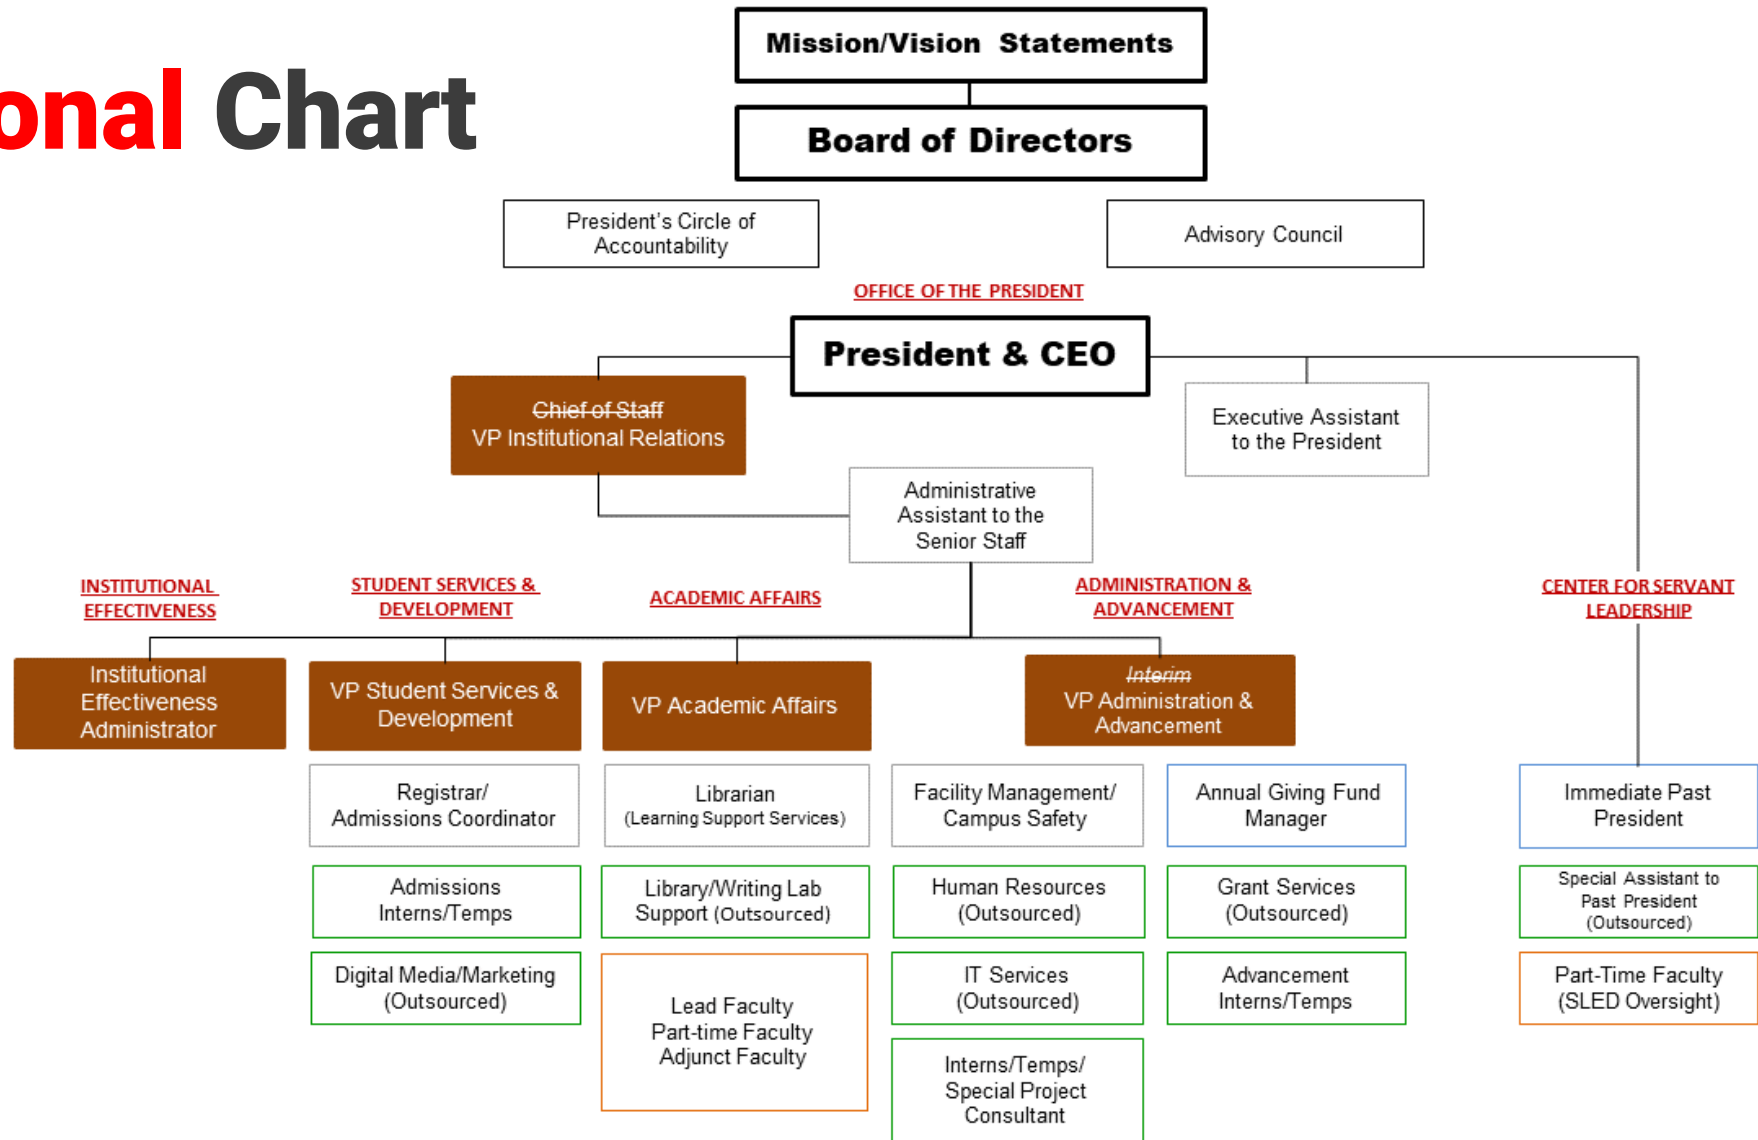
onal Chart

Mission/Vision Statements

Board of Directors

President's Circle of Accountability

Advisory Council

OFFICE OF THE PRESIDENT

President & CEO

~~Chief of Staff~~
VP Institutional Relations

Executive Assistant to the President

Administrative Assistant to the Senior Staff

INSTITUTIONAL EFFECTIVENESS

STUDENT SERVICES & DEVELOPMENT

ACADEMIC AFFAIRS

ADMINISTRATION & ADVANCEMENT

CENTER FOR SERVANT LEADERSHIP

Institutional Effectiveness Administrator

VP Student Services & Development

VP Academic Affairs

~~Interim~~
VP Administration & Advancement

Registrar/ Admissions Coordinator

Admissions Interns/Temps

Digital Media/Marketing (Outsourced)

Librarian (Learning Support Services)

Library/Writing Lab Support (Outsourced)

Lead Faculty
Part-time Faculty
Adjunct Faculty

Facility Management/ Campus Safety

Human Resources (Outsourced)

IT Services (Outsourced)

Interns/Temps/ Special Project Consultant

Annual Giving Fund Manager

Grant Services (Outsourced)

Advancement Interns/Temps

Immediate Past President

Special Assistant to Past President (Outsourced)

Part-Time Faculty (SLED Oversight)